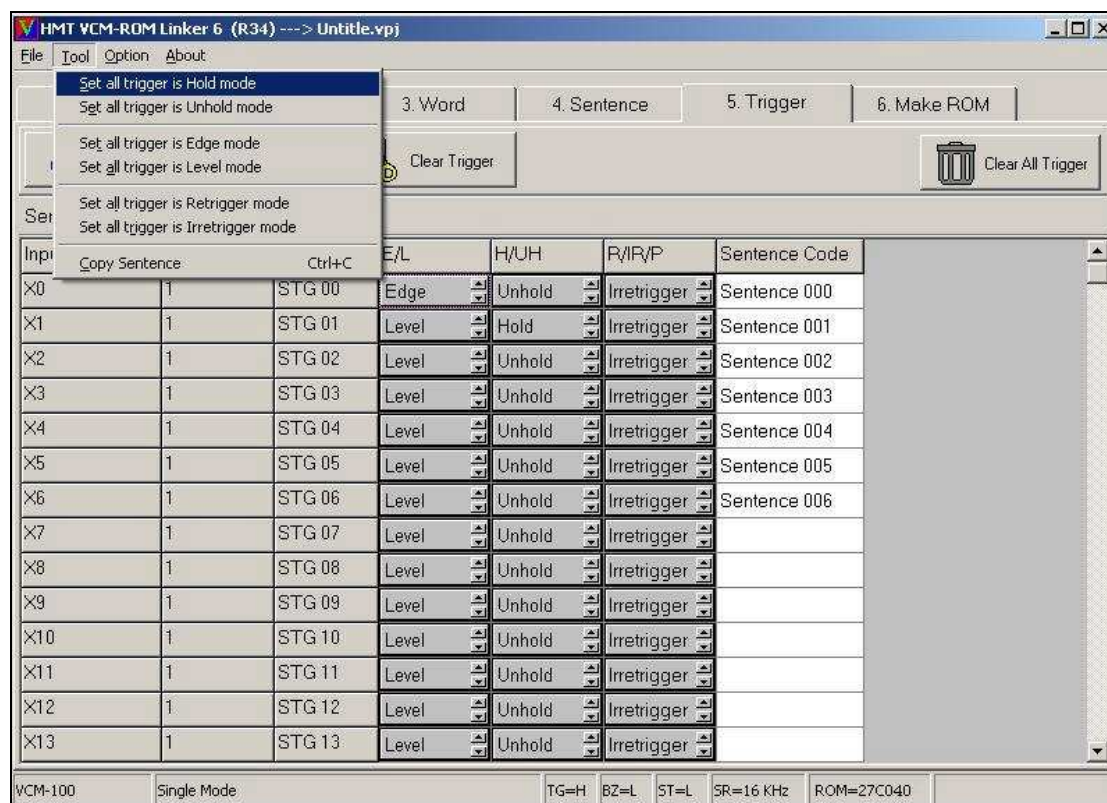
HMT VCM-ROM Linker 6 (R34) ---> Untitle.vpj

File Tool Option About

Set all trigger is Hold mode
Set all trigger is Unhold mode

Set all trigger is Edge mode
Set all trigger is Level mode

Set all trigger is Retrigger mode
Set all trigger is Irretrigger mode

Copy Sentence Ctrl+C

3. Word | 4. Sentence | 5. Trigger | 6. Make ROM

Clear Trigger

Clear All Trigger

Se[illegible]

| Inp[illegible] | | | E/L | H/UH | R/IR/P | Sentence Code |
|---|---|---|---|---|---|---|
| X0 | 1 | STG 00 | Edge | Unhold | Irretrigger | Sentence 000 |
| X1 | 1 | STG 01 | Level | Hold | Irretrigger | Sentence 001 |
| X2 | 1 | STG 02 | Level | Unhold | Irretrigger | Sentence 002 |
| X3 | 1 | STG 03 | Level | Unhold | Irretrigger | Sentence 003 |
| X4 | 1 | STG 04 | Level | Unhold | Irretrigger | Sentence 004 |
| X5 | 1 | STG 05 | Level | Unhold | Irretrigger | Sentence 005 |
| X6 | 1 | STG 06 | Level | Unhold | Irretrigger | Sentence 006 |
| X7 | 1 | STG 07 | Level | Unhold | Irretrigger | |
| X8 | 1 | STG 08 | Level | Unhold | Irretrigger | |
| X9 | 1 | STG 09 | Level | Unhold | Irretrigger | |
| X10 | 1 | STG 10 | Level | Unhold | Irretrigger | |
| X11 | 1 | STG 11 | Level | Unhold | Irretrigger | |
| X12 | 1 | STG 12 | Level | Unhold | Irretrigger | |
| X13 | 1 | STG 13 | Level | Unhold | Irretrigger | |

VCM-100 | Single Mode | TG=H | BZ=L | ST=L | SR=16 KHz | ROM=27C040